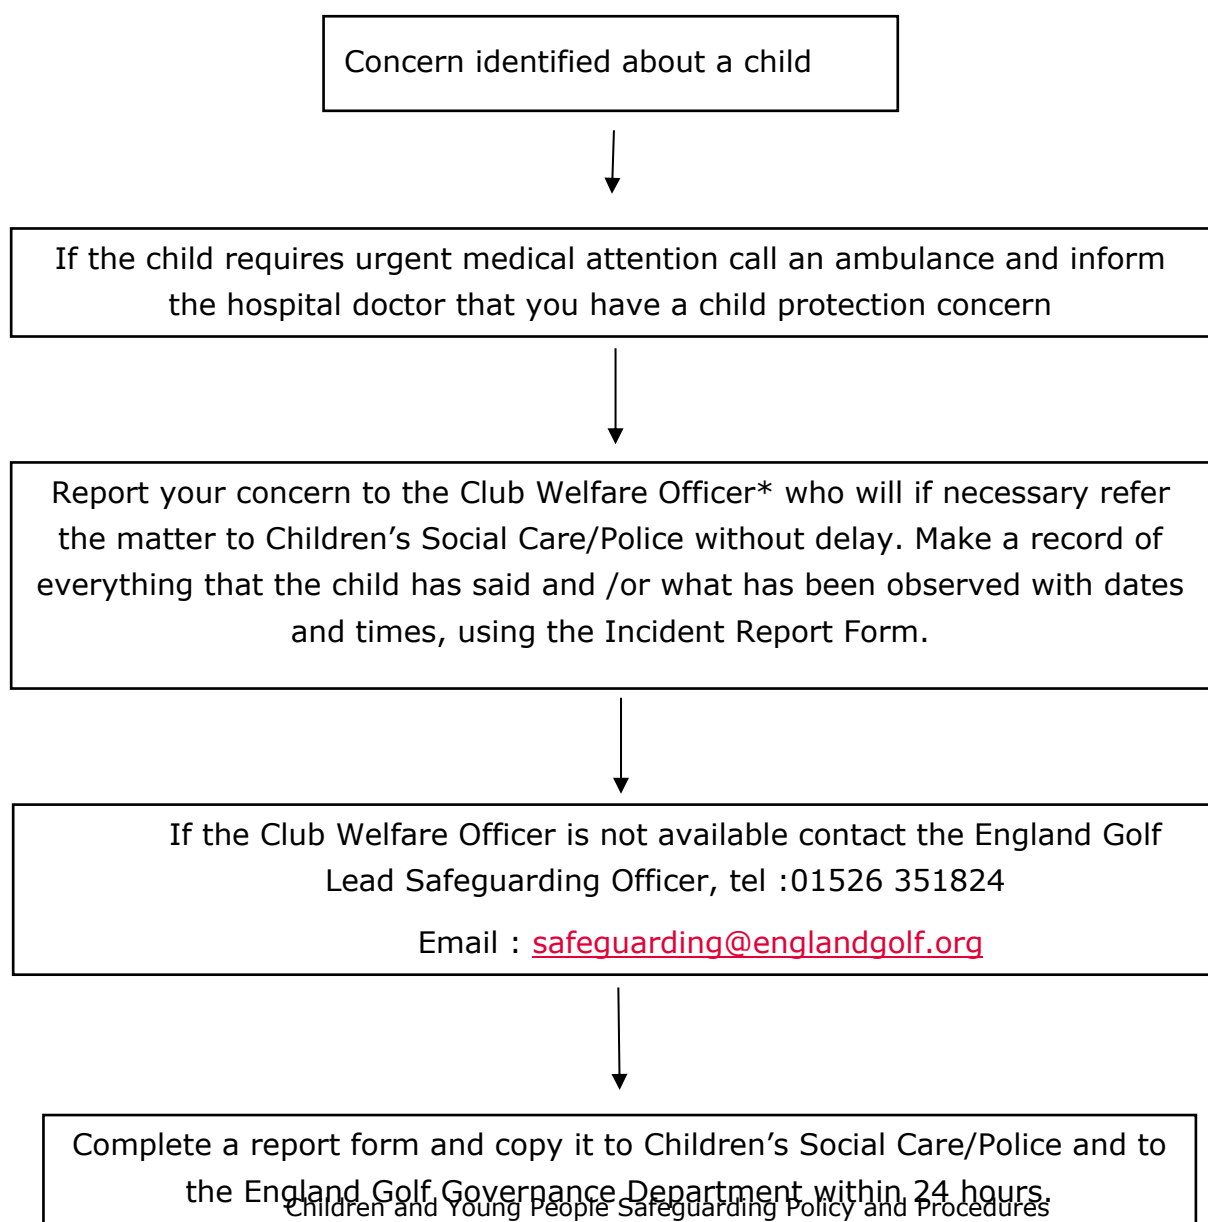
Concern identified about a child

If the child requires urgent medical attention call an ambulance and inform the hospital doctor that you have a child protection concern

Report your concern to the Club Welfare Officer* who will if necessary refer the matter to Children's Social Care/Police without delay. Make a record of everything that the child has said and /or what has been observed with dates and times, using the Incident Report Form.

If the Club Welfare Officer is not available contact the England Golf Lead Safeguarding Officer, tel :01526 351824

Email : safeguarding@englandgolf.org

Complete a report form and copy it to Children's Social Care/Police and to the England Golf Governance Department within 24 hours.

Children and Young People Safeguarding Policy and Procedures